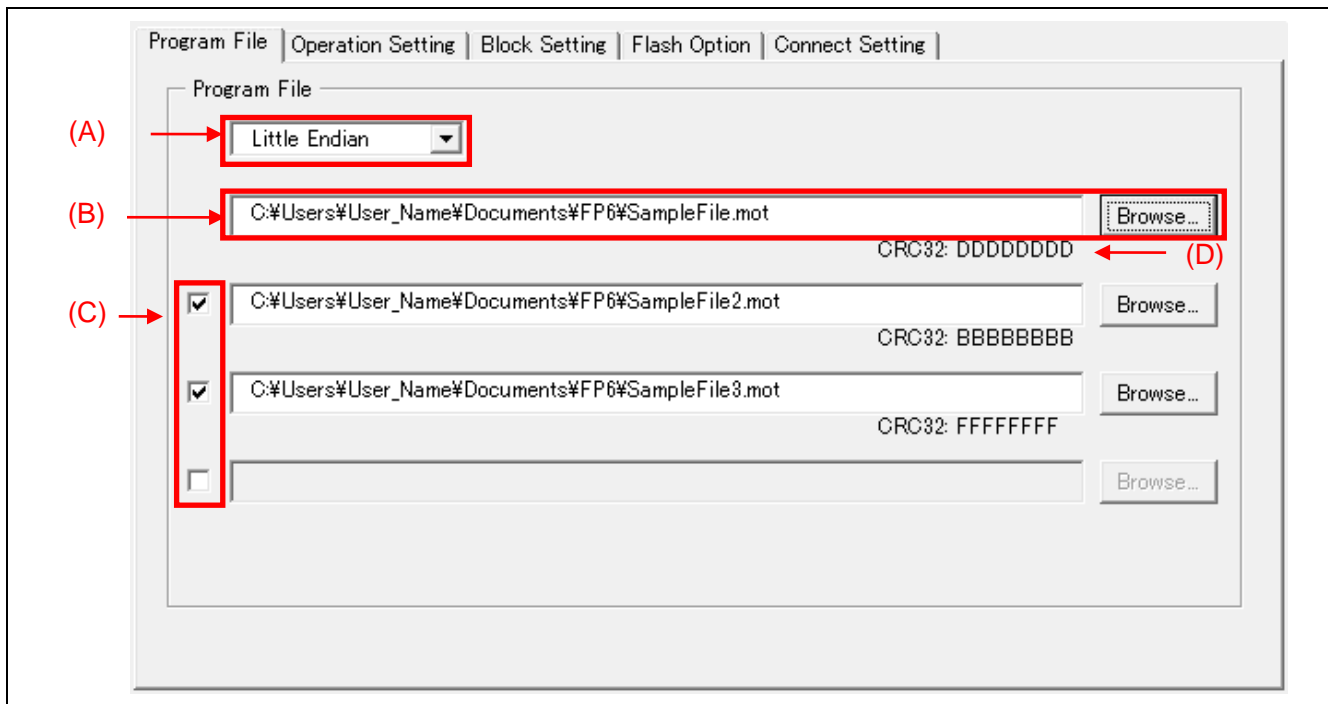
Program File | Operation Setting | Block Setting | Flash Option | Connect Setting

Program File

(A) Little Endian

(B) C:¥Users¥User_Name¥Documents¥FP6¥SampleFile.mot Browse...

CRC32: DDDDDDDD (D)

(C) C:¥Users¥User_Name¥Documents¥FP6¥SampleFile2.mot Browse...

CRC32: BBBBBBBB

C:¥Users¥User_Name¥Documents¥FP6¥SampleFile3.mot Browse...

CRC32: FFFFFFFF

Browse...